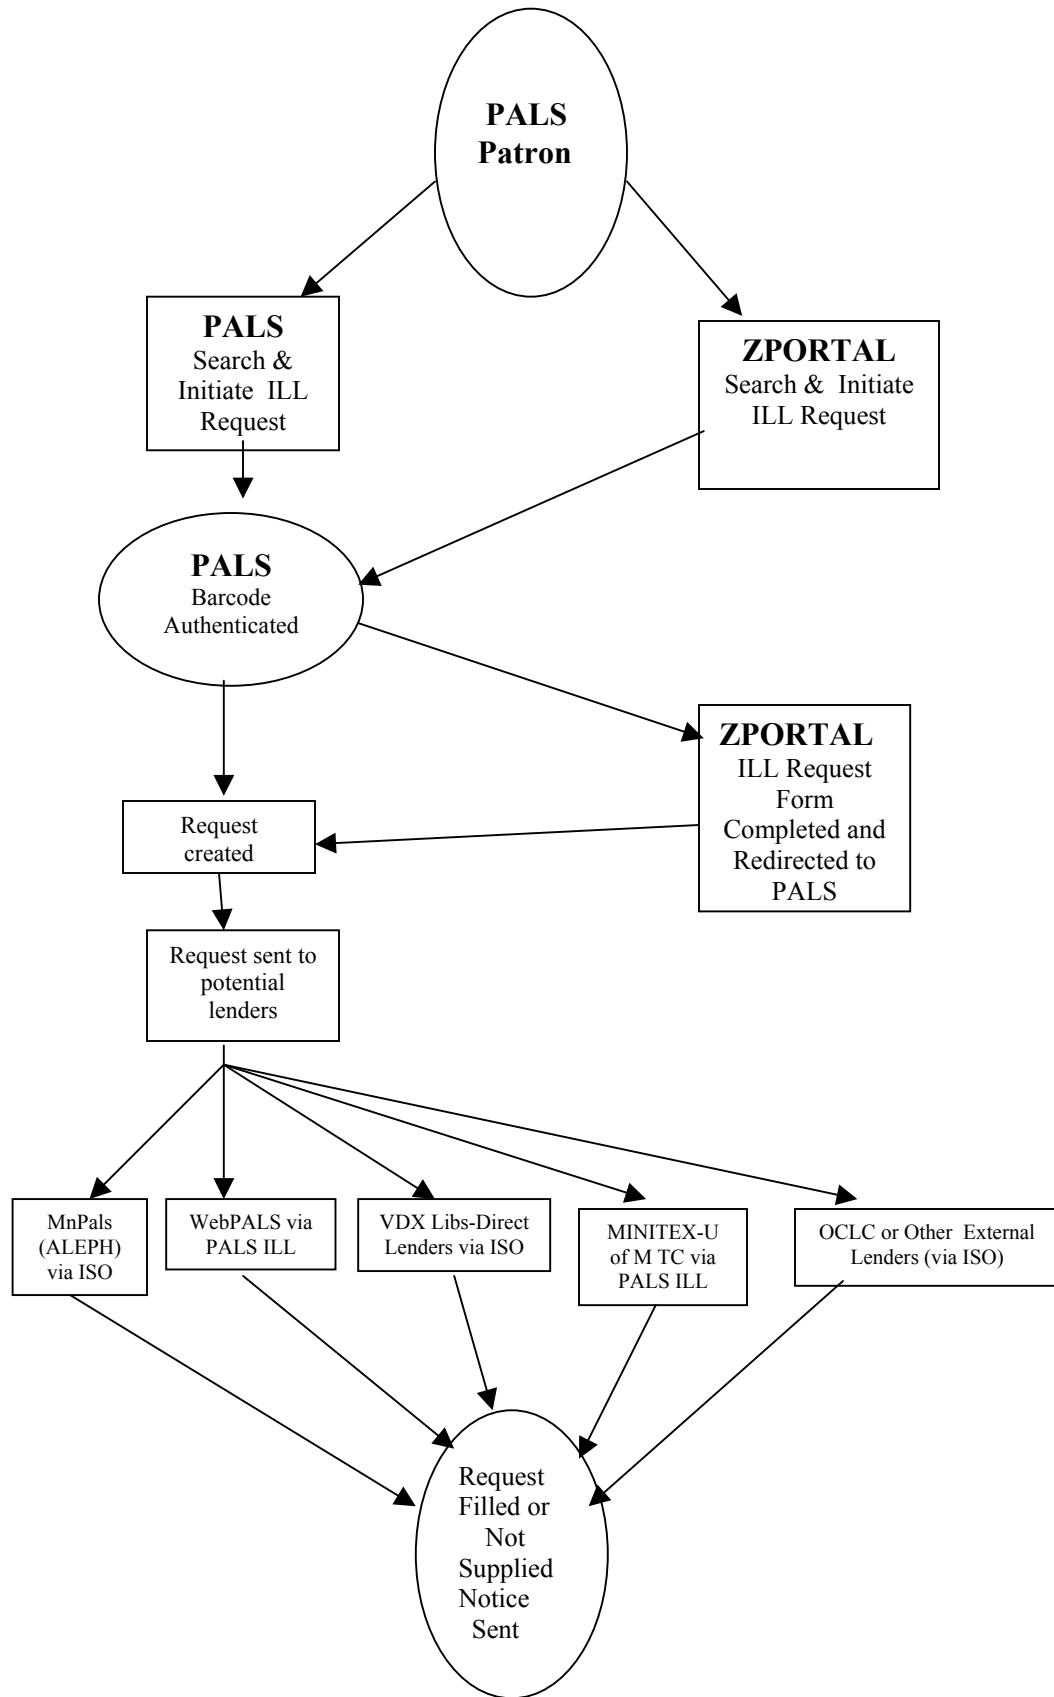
PALS Patron

PALS
Search & Initiate ILL Request

ZPORTAL
Search & Initiate ILL Request

PALS
Barcode Authenticated

ZPORTAL
ILL Request Form Completed and Redirected to PALS

Request created

Request sent to potential lenders

MnPals (ALEPH) via ISO

WebPALS via PALS ILL

VDX Libs-Direct Lenders via ISO

MINITEX-U of M TC via PALS ILL

OCLC or Other External Lenders (via ISO)

Request Filled or Not Supplied Notice Sent